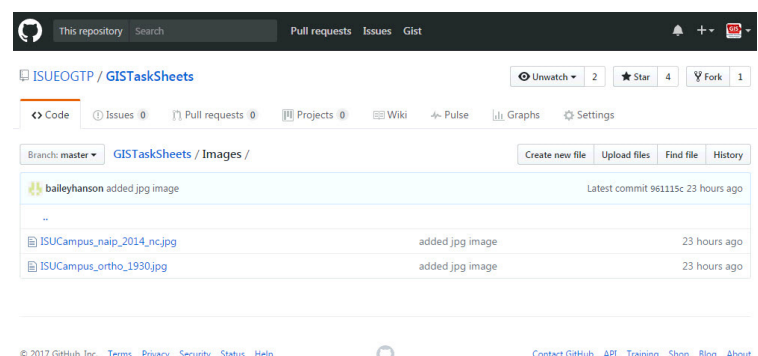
This repository Search Pull requests Issues Gist

ISUEOGTP / GISTaskSheets

Unwatch 2 Star 4 Fork 1

Code Issues 0 Pull requests 0 Projects 0 Wiki Pulse Graphs Settings

Branch: master GISTaskSheets / Images /

Create new file Upload files Find file History

baileyhanson added jpg image Latest commit 961115c 23 hours ago

..

| | | |
|---|---|---|
| ISUCampus_naip_2014_nc.jpg | added jpg image | 23 hours ago |
| ISUCampus_ortho_1930.jpg | added jpg image | 23 hours ago |

© 2017 GitHub, Inc. Terms Privacy Security Status Help

Contact GitHub API Training Shop Blog About